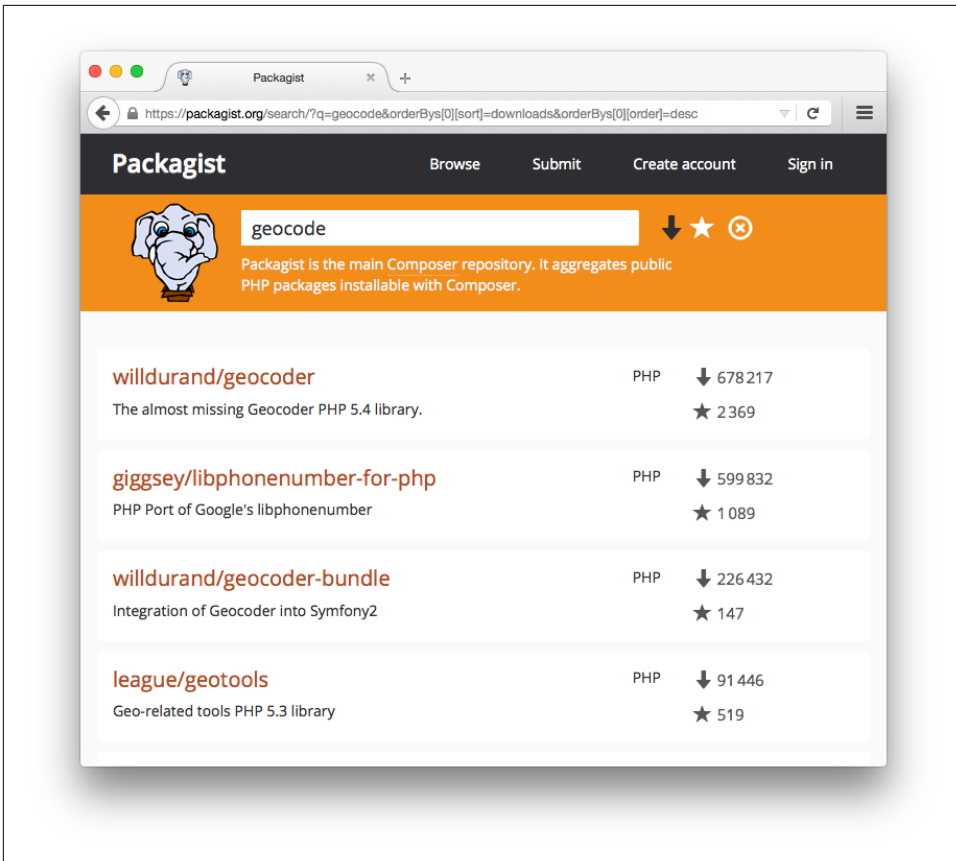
Packagist

https://packagist.org/search/?q=geocode&orderBys[0][sort]=downloads&orderBys[0][order]=desc

Packagist

Browse

Submit

Create account

Sign in

geocode

Packagist is the main Composer repository. It aggregates public PHP packages installable with Composer.

willdurand/geocoder

PHP

678 217

The almost missing Geocoder PHP 5.4 library.

2 369

giggsey/libphonenumber-for-php

PHP

599 832

PHP Port of Google's libphonenumber

1 089

willdurand/geocoder-bundle

PHP

226 432

Integration of Geocoder into Symfony2

147

league/geotools

PHP

91 446

Geo-related tools PHP 5.3 library

519